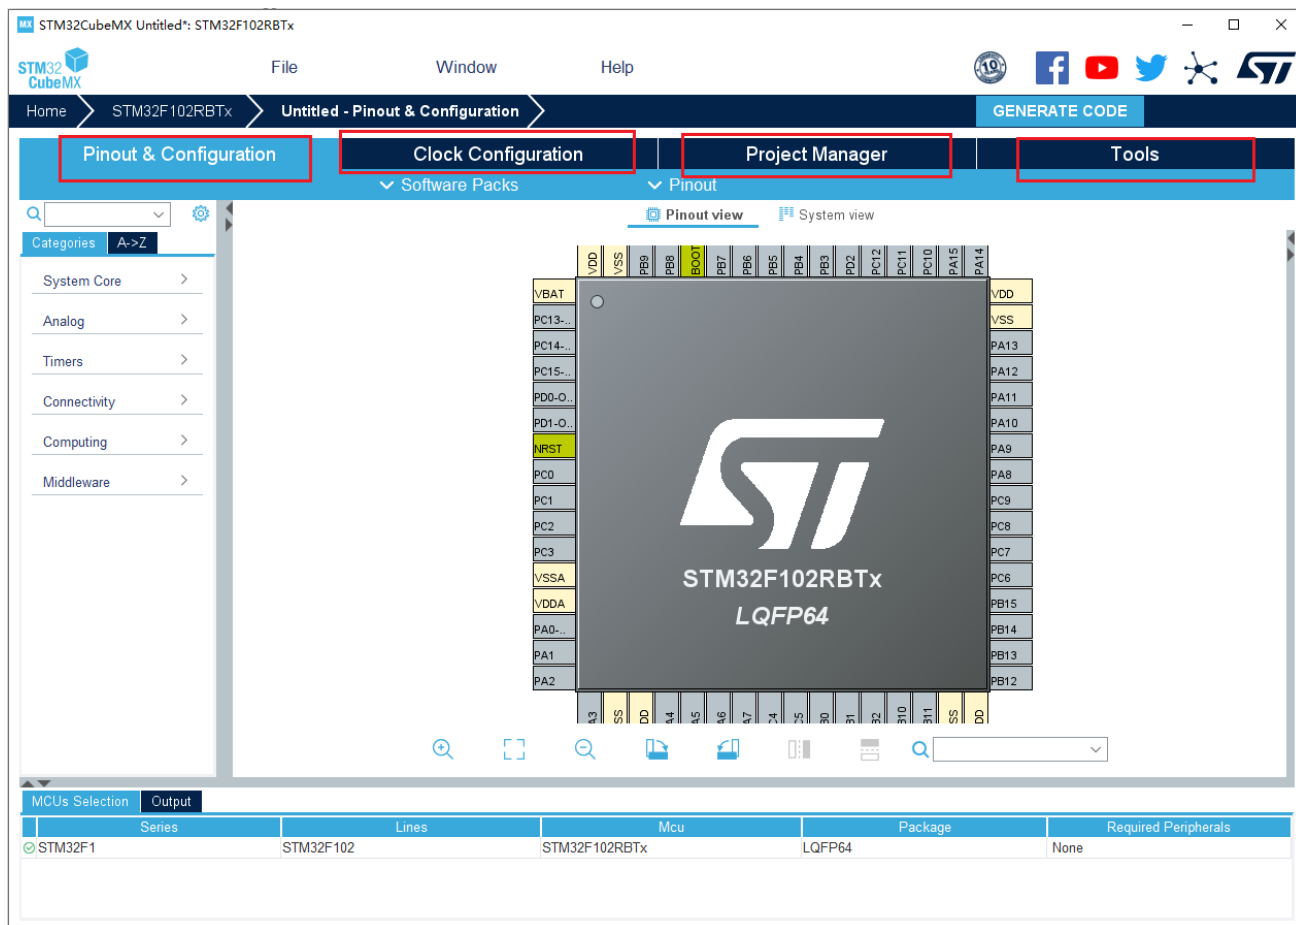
STM32CubeMX Untitled*: STM32F102RBTx

STM32 CubeMX

File Window Help

Home STM32F102RBTx Untitled - Pinout & Configuration GENERATE CODE

Pinout & Configuration Clock Configuration Project Manager Tools

Software Packs Pinout

Categories A->Z

System Core
Analog
Timers
Connectivity
Computing
Middleware

Pinout view System view

VDD VSS PB9 PB8 BOOT PB7 PB6 PB5 PB4 PB3 PD2 PC12 PC11 PC10 PA15 PA14

VBAT PC13-.. PC14-.. PC15-.. PD0-O.. PD1-O.. NRST PC0 PC1 PC2 PC3 VSSA VDDA PA0-.. PA1 PA2

VDD VSS PA13 PA12 PA11 PA10 PA9 PA8 PC9 PC8 PC7 PC6 PB15 PB14 PB13 PB12

STM32F102RBTx
LQFP64

MCUs Selection Output

| Series | Lines | Mcu | Package | Required Peripherals |
|---|---|---|---|---|
| STM32F1 | STM32F102 | STM32F102RBTx | LQFP64 | None |